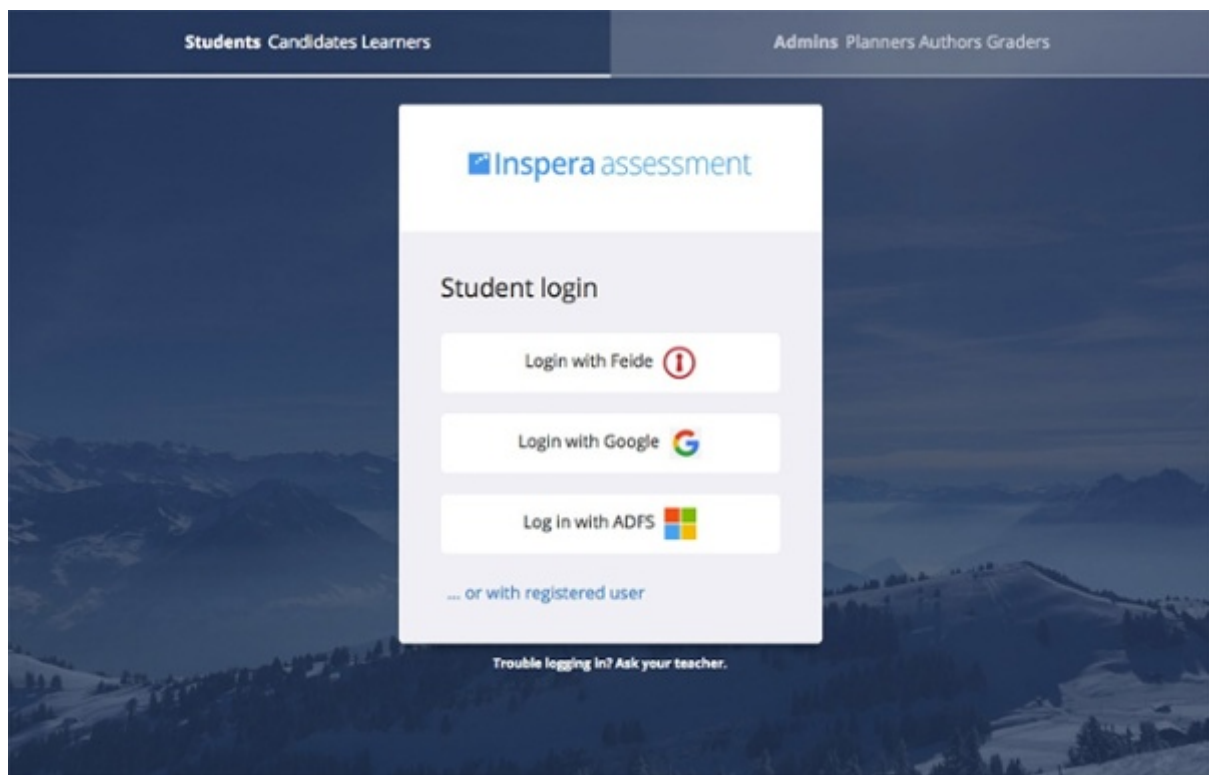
**Students** Candidates Learners

**Admins** Planners Authors Graders

Inspera assessment

Student login

Login with Feide

Login with Google

Log in with ADFS

... or with registered user

Trouble logging in? Ask your teacher.